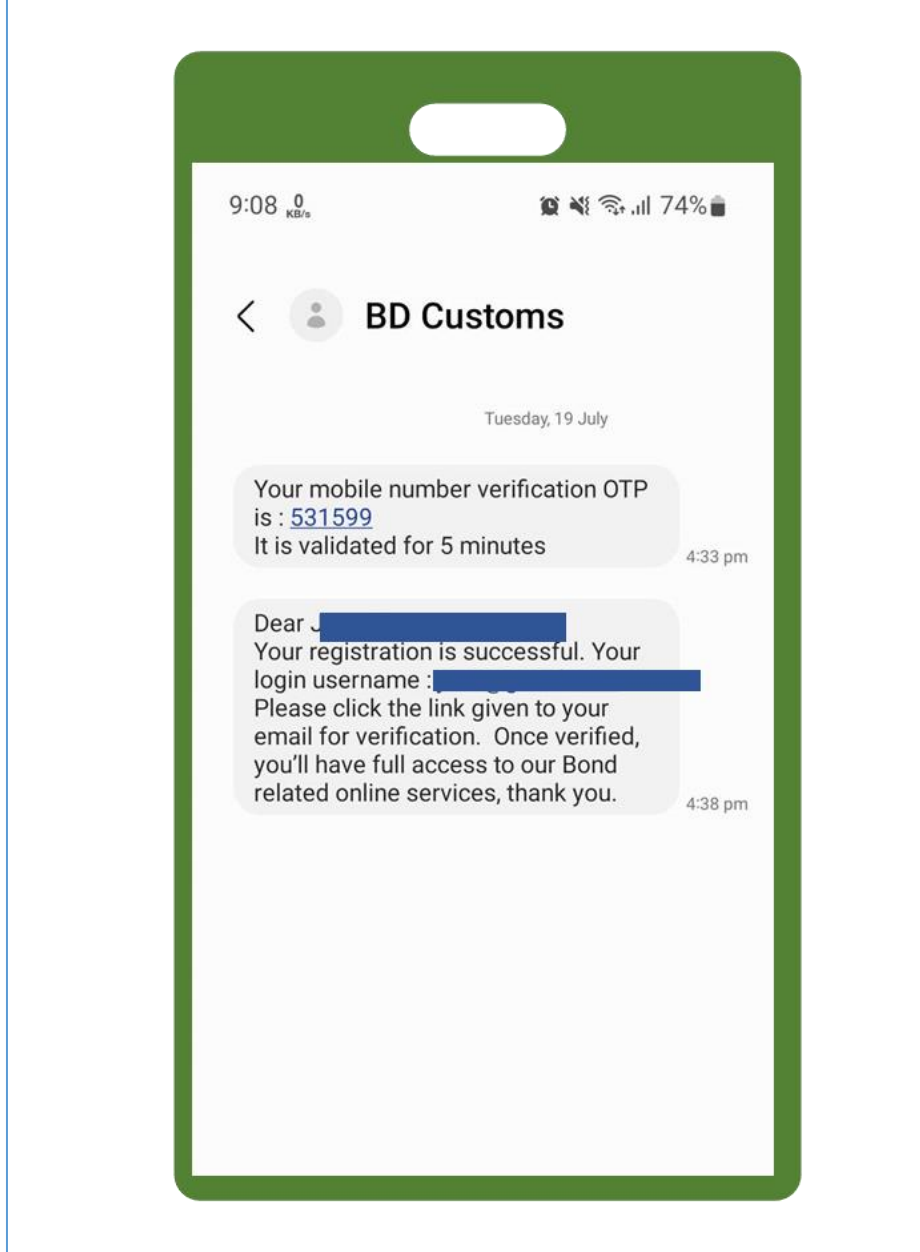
9:08 0 KB/s

74%

BD Customs

Tuesday, 19 July

Your mobile number verification OTP is : 531599
It is validated for 5 minutes

4:33 pm

Dear J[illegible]
Your registration is successful. Your login username :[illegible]
Please click the link given to your email for verification. Once verified, you'll have full access to our Bond related online services, thank you.

4:38 pm